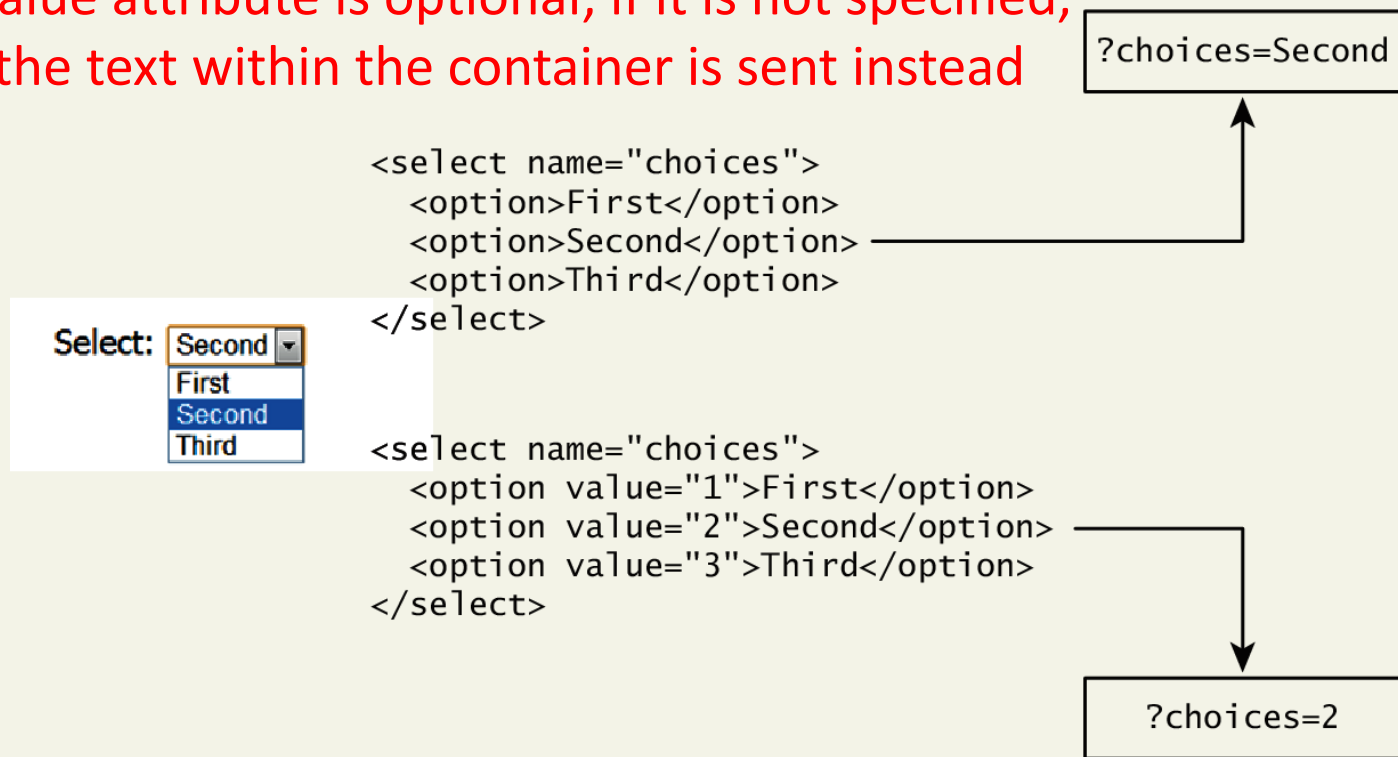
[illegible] attribute is optional, if it is not specified, the text within the container is sent instead

?choices=Second

<select name="choices">
<option>First</option>
<option>Second</option>
<option>Third</option>
</select>

Select: Second
First
Second
Third

<select name="choices">
<option value="1">First</option>
<option value="2">Second</option>
<option value="3">Third</option>
</select>

?choices=2